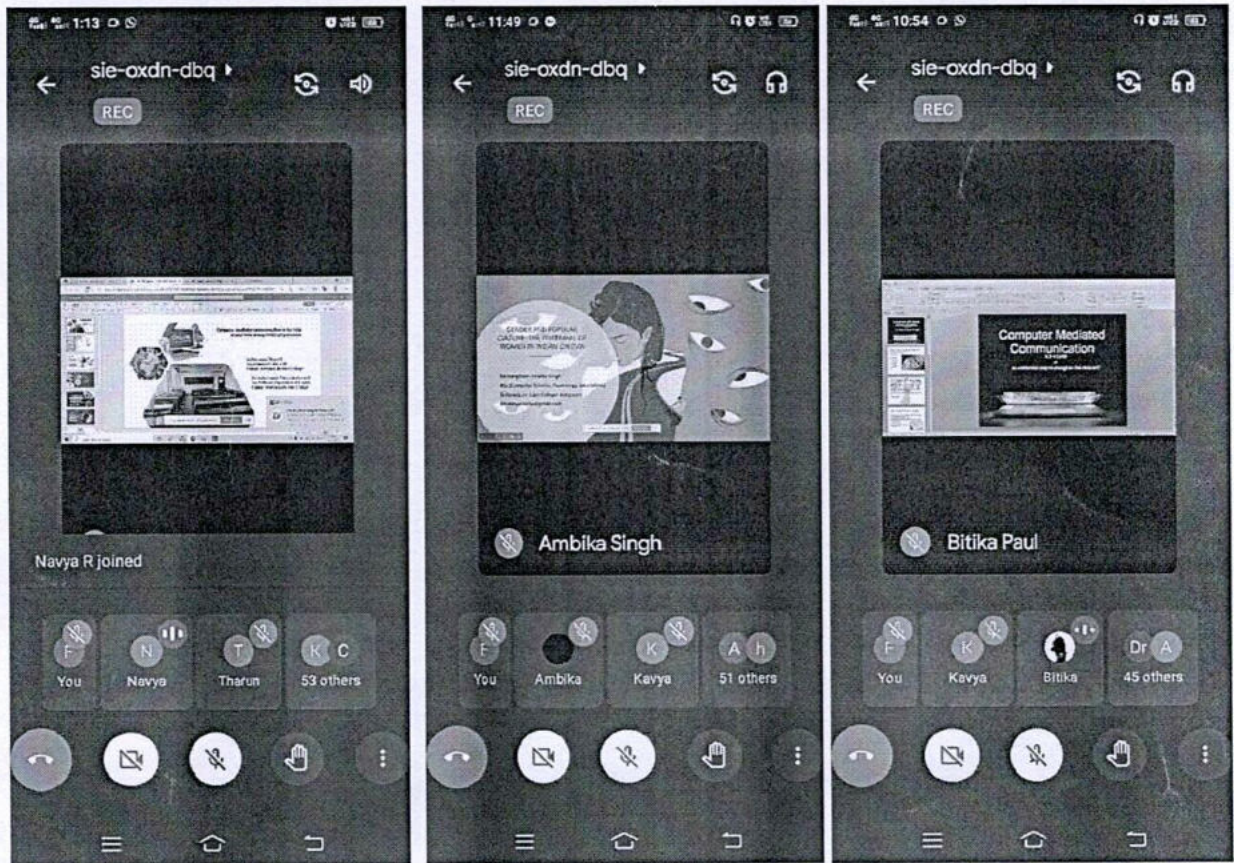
1:13

sie-oxdn-dbq

REC

Navya R joined

F You

N Navya

T Tharun

K C 53 others

11:49

sie-oxdn-dbq

REC

GENDER AND POPULAR CULTURE: THE PORTRAYAL OF WOMEN IN INDIAN CINEMA

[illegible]

Ambika Singh

F You

Ambika

K Kavya

A h 51 others

10:54

sie-oxdn-dbq

REC

Computer Mediated Communication

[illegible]

Bitika Paul

F You

K Kavya

Bitika

Dr A 45 others